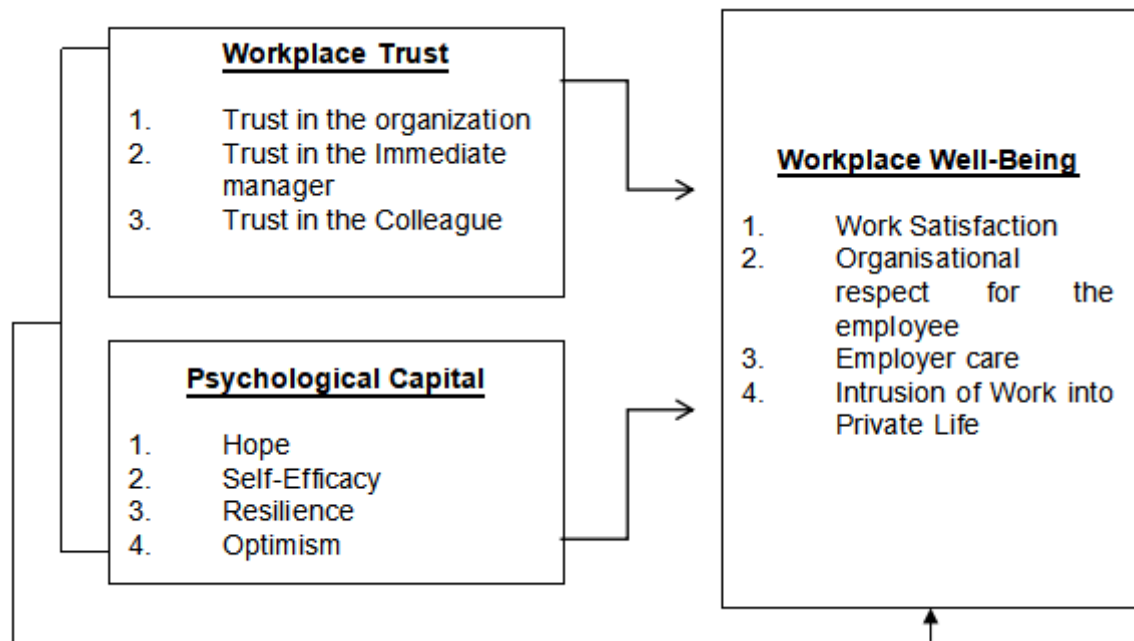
**Workplace Trust**

1. Trust in the organization
2. Trust in the Immediate manager
3. Trust in the Colleague

**Psychological Capital**

1. Hope
2. Self-Efficacy
3. Resilience
4. Optimism

**Workplace Well-Being**

1. Work Satisfaction
2. Organisational respect for the employee
3. Employer care
4. Intrusion of Work into Private Life